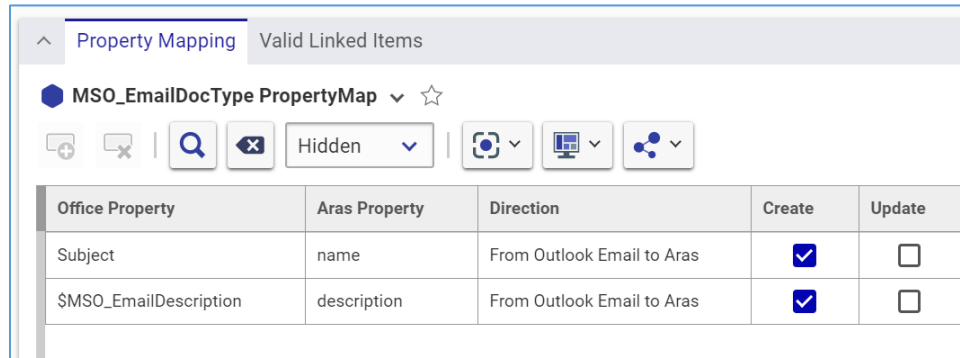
Property Mapping Valid Linked Items

MSO_EmailDocType PropertyMap

Hidden

| Office Property | Aras Property | Direction | Create | Update |
|---|---|---|---|---|
| Subject | name | From Outlook Email to Aras | ☑ | ☐ |
| $MSO_EmailDescription | description | From Outlook Email to Aras | ☑ | ☐ |